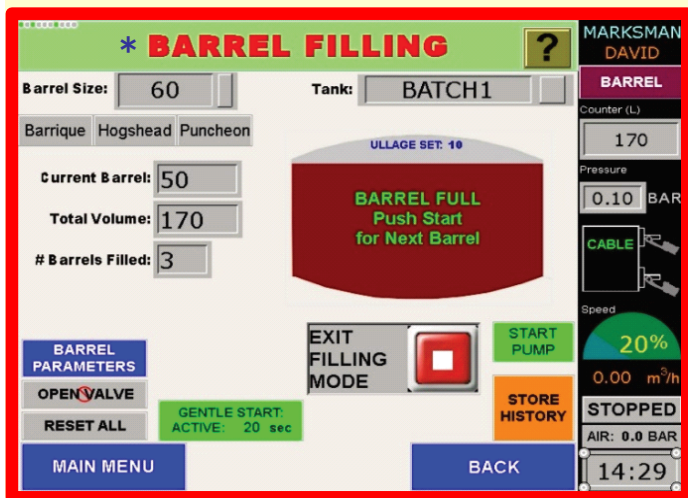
* BARREL FILLING

?

MARKSMAN
DAVID

BARREL

Barrel Size: 60

Tank: BATCH1

Barrique Hogshead Puncheon

Counter (L)
170

Pressure
0.10 BAR

ULLAGE SET: 10

Current Barrel: 50

Total Volume: 170

# Barrels Filled: 3

BARREL FULL
Push Start
for Next Barrel

CABLE

Speed
20%

0.00 $m^3/h$

BARREL PARAMETERS

OPEN VALVE

RESET ALL

EXIT FILLING MODE

START PUMP

STORE HISTORY

GENTLE START:
ACTIVE: 20 sec

STOPPED

AIR: 0.0 BAR

14:29

MAIN MENU

BACK